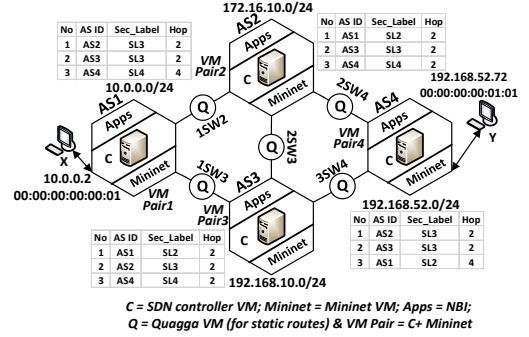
172.16.10.0/24

| No | AS ID | Sec_Label | Hop |
|---|---|---|---|
| 1 | AS2 | SL3 | 2 |
| 2 | AS3 | SL3 | 2 |
| 3 | AS4 | SL4 | 4 |

| No | AS ID | Sec_Label | Hop |
|---|---|---|---|
| 1 | AS1 | SL2 | 2 |
| 2 | AS3 | SL3 | 2 |
| 3 | AS4 | SL4 | 2 |

AS2
Apps
C
Mininet
VM Pair2
Q
AS1
10.0.0.0/24
Apps
C
Mininet
1SW2
Q
2SW3
2SW4
Q
192.168.52.72
00:00:00:00:01:01
AS4
Apps
C
Mininet
VM Pair4
Y
X
10.0.0.2
00:00:00:00:00:01
VM Pair1
1SW3
Q
AS3
Apps
VM Pair3
C
Mininet
3SW4
Q
192.168.52.0/24

| No | AS ID | Sec_Label | Hop |
|---|---|---|---|
| 1 | AS1 | SL2 | 2 |
| 2 | AS2 | SL3 | 2 |
| 3 | AS4 | SL4 | 2 |

192.168.10.0/24

| No | AS ID | Sec_Label | Hop |
|---|---|---|---|
| 1 | AS2 | SL3 | 2 |
| 2 | AS3 | SL3 | 2 |
| 3 | AS1 | SL2 | 4 |

C = SDN controller VM; Mininet = Mininet VM; Apps = NBI;
Q = Quagga VM (for static routes) & VM Pair = C+ Mininet